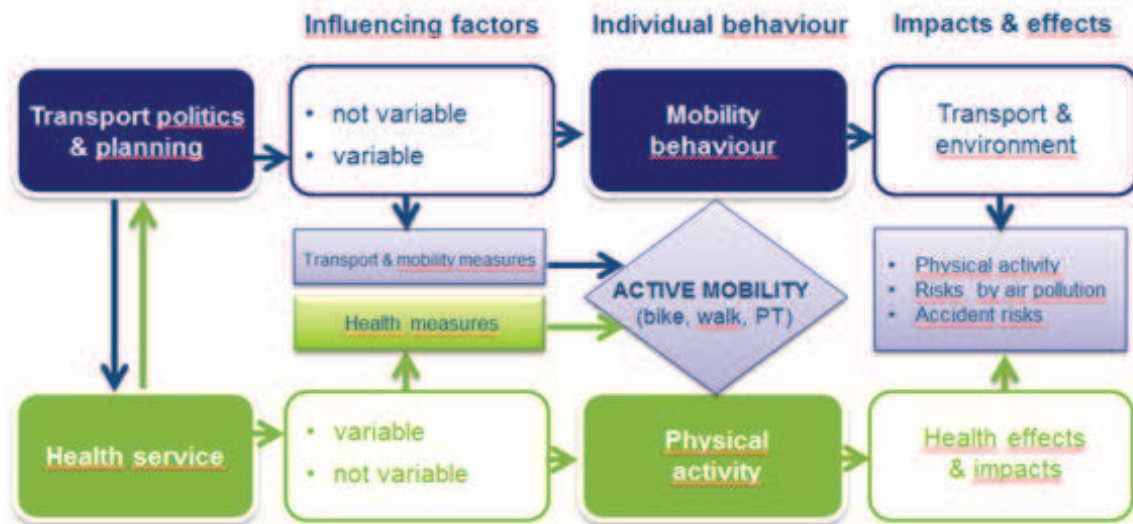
Influencing factors

Individual behaviour

Impacts & effects

Transport politics & planning

• not variable
• variable

Mobility behaviour

Transport & environment

Transport & mobility measures

ACTIVE MOBILITY (bike, walk, PT)

• Physical activity
• Risks by air pollution
• Accident risks

Health measures

Health service

• variable
• not variable

Physical activity

Health effects & impacts